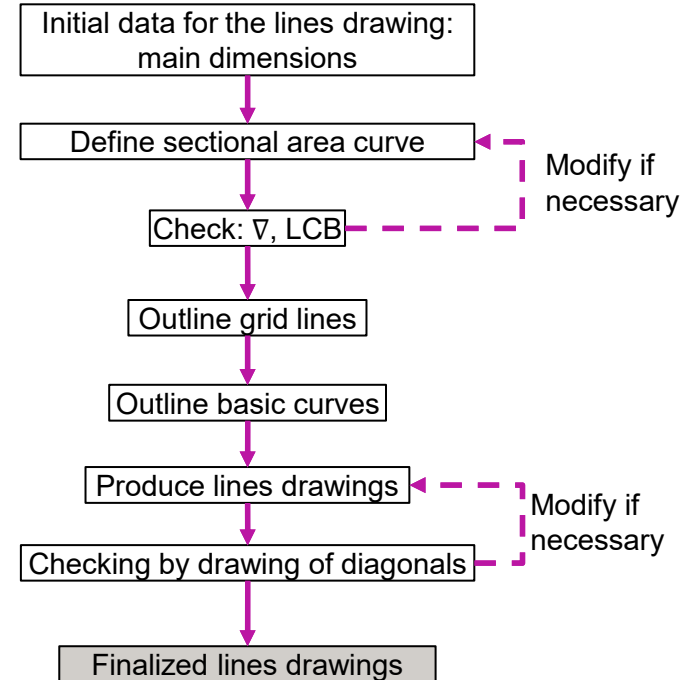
Initial data for the lines drawing: main dimensions

Define sectional area curve

Modify if necessary

Check: $\nabla$, LCB

Outline grid lines

Outline basic curves

Produce lines drawings

Modify if necessary

Checking by drawing of diagonals

Finalized lines drawings